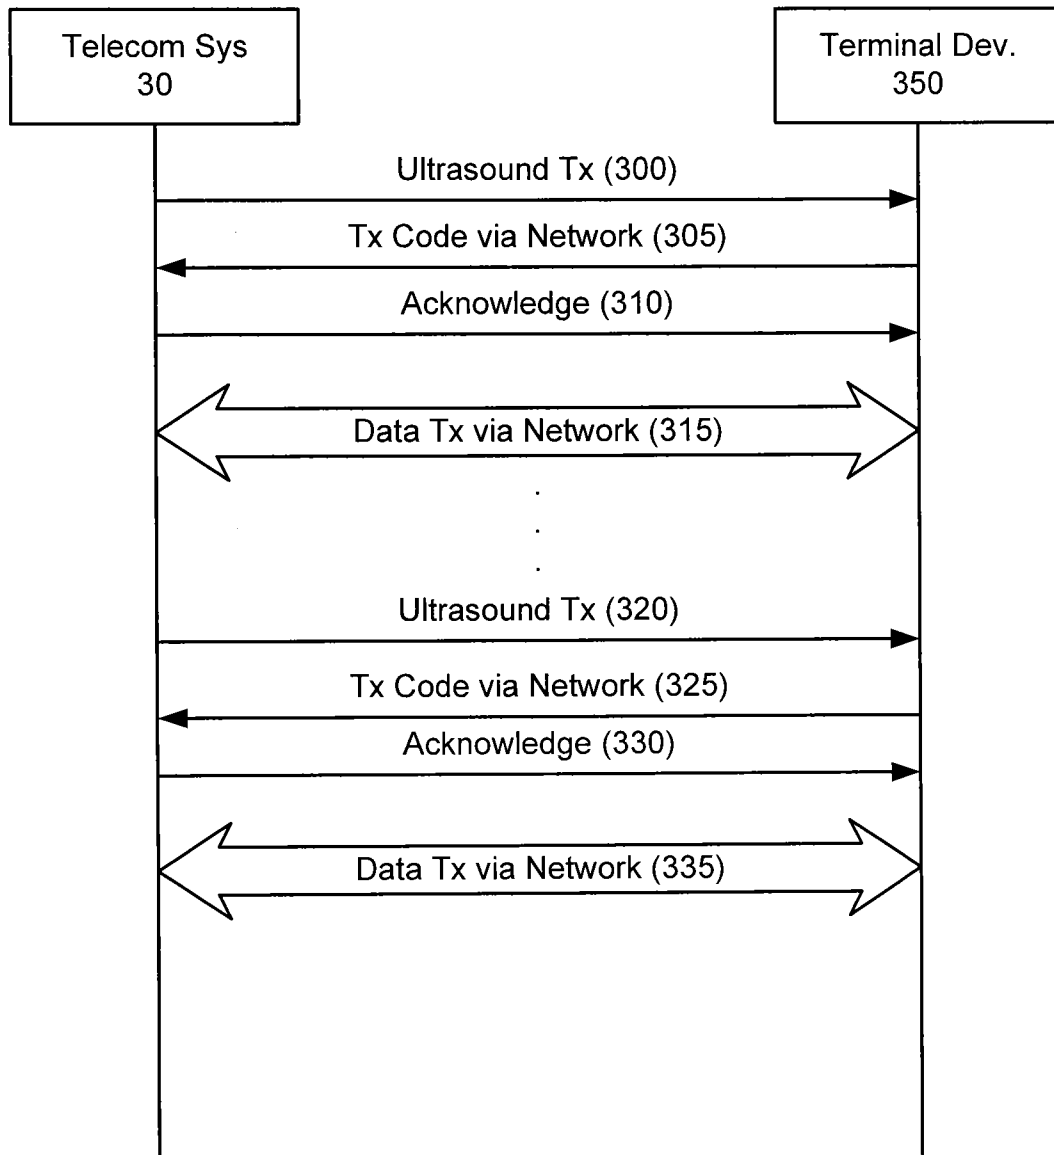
Telecom Sys
30

Terminal Dev.
350

Ultrasound Tx (300)

Tx Code via Network (305)

Acknowledge (310)

Data Tx via Network (315)

.
.
.

Ultrasound Tx (320)

Tx Code via Network (325)

Acknowledge (330)

Data Tx via Network (335)